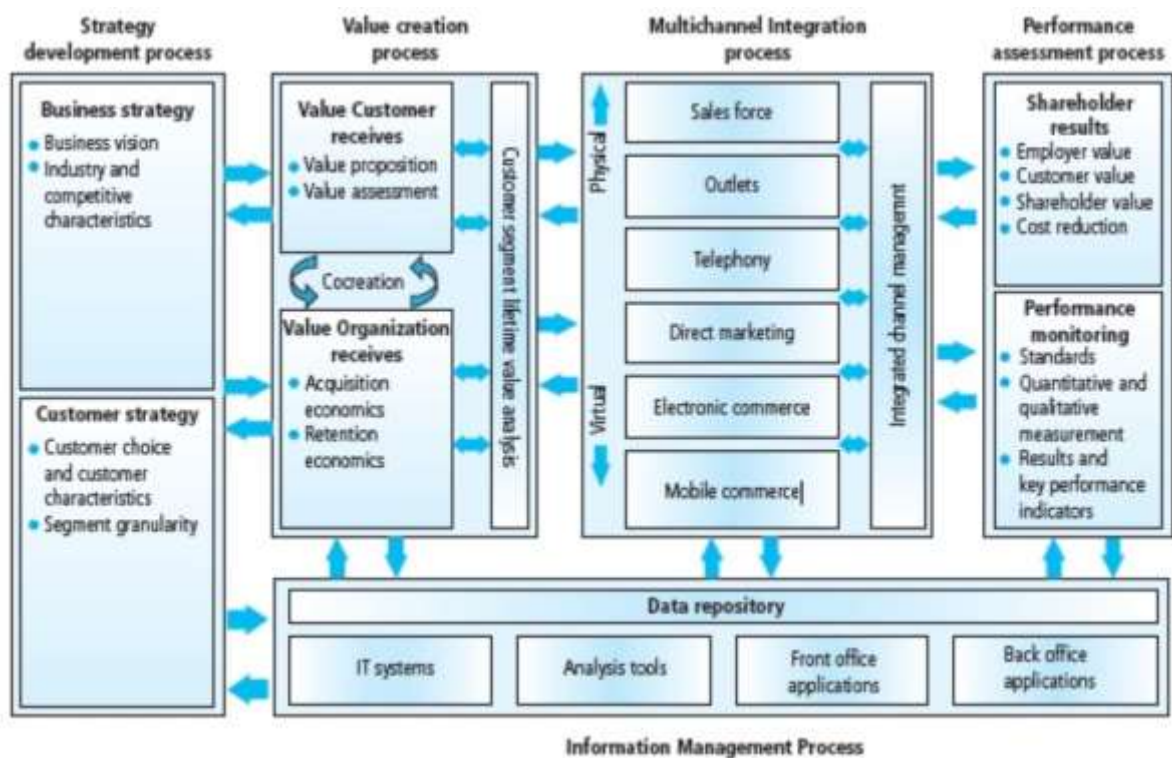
Strategy development process

Value creation process

Multichannel Integration process

Performance assessment process

Business strategy
• Business vision
• Industry and competitive characteristics

Customer strategy
• Customer choice and customer characteristics
• Segment granularity

Value Customer receives
• Value proposition
• Value assessment

Cocreation

Value Organization receives
• Acquisition economics
• Retention economics

Customer segment lifetime value analysis

Physical

Virtual

Sales force

Outlets

Telephony

Direct marketing

Electronic commerce

Mobile commerce

Integrated channel management

Shareholder results
• Employer value
• Customer value
• Shareholder value
• Cost reduction

Performance monitoring
• Standards
• Quantitative and qualitative measurement
• Results and key performance indicators

Data repository

IT systems

Analysis tools

Front office applications

Back office applications

Information Management Process